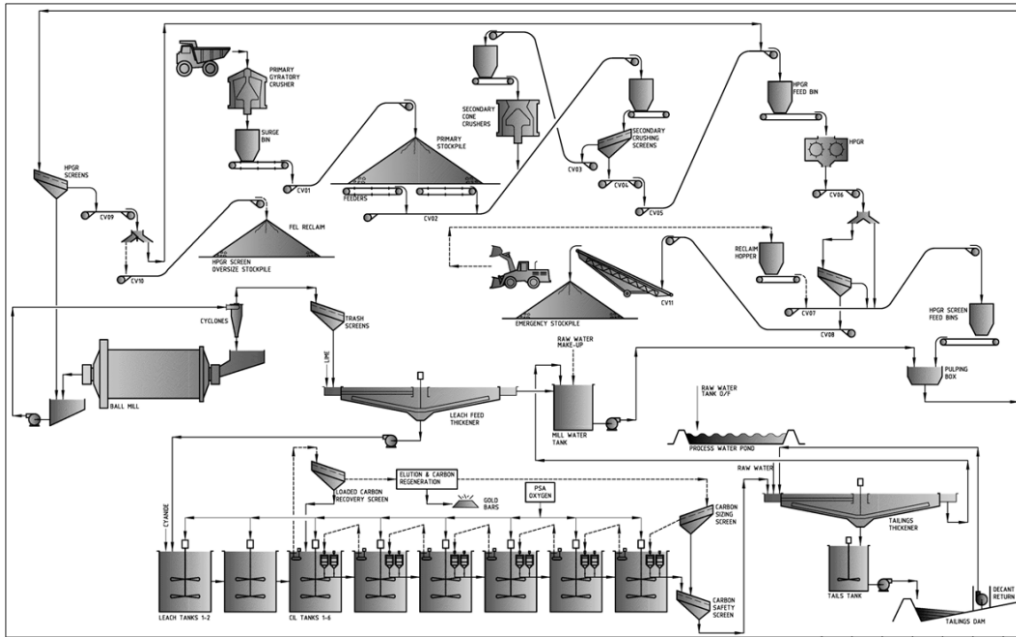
PRIMARY GYRATORY CRUSHER

SURGE BIN

CV01

PRIMARY STOCKPILE

FEEDERS

CV02

SECONDARY CONE CRUSHERS

CV03

SECONDARY CRUSHING SCREENS

CV04

CV05

HPGR FEED BIN

HPGR

CV06

HPGR SCREENS

CV09

CV10

FEL RECLAIM

HPGR SCREEN OVERSIZE STOCKPILE

RECLAIM HOPPER

CV11

EMERGENCY STOCKPILE

CV07

CV08

HPGR SCREEN FEED BINS

CYCLONES

TRASH SCREENS

BALL MILL

LIME

LEACH FEED THICKENER

RAW WATER MAKE-UP

MILL WATER TANK

PULPING BOX

RAW WATER TANK O/F

PROCESS WATER POND

RAW WATER

LOADED CARBON RECOVERY SCREEN

ELUTION & CARBON REGENERATION

GOLD BARS

PSA OXYGEN

CARBON SIZING SCREEN

CYANIDE

TAILINGS THICKENER

TAILS TANK

DECANT RETURN

TAILINGS DAM

LEACH TANKS 1-2

CIL TANKS 1-6

CARBON SAFETY SCREEN